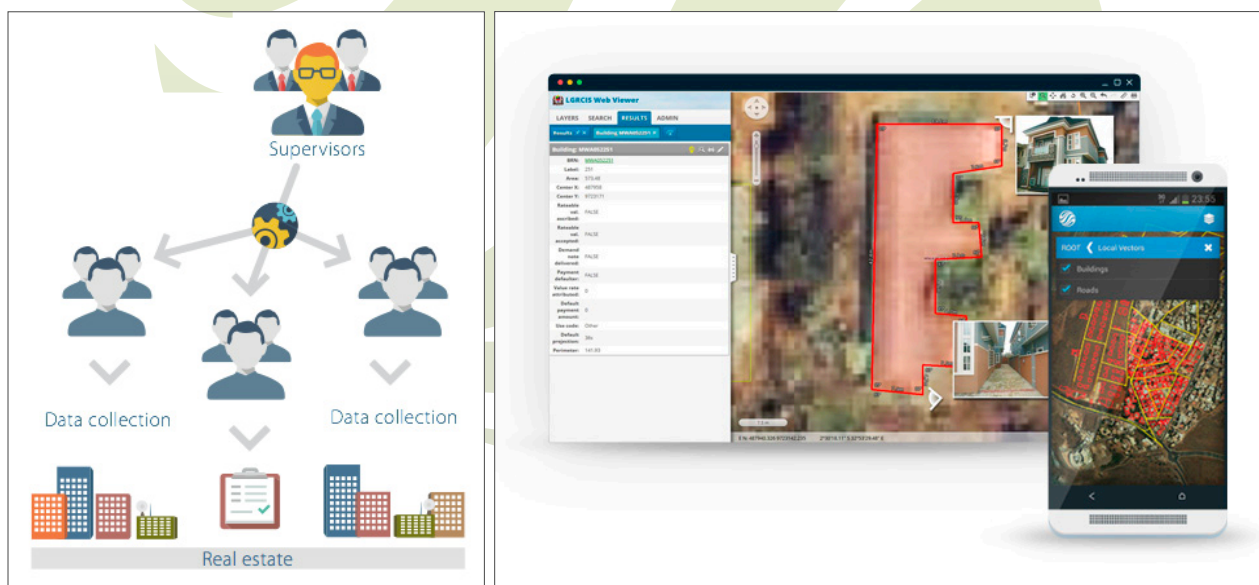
Supervisors

Data collection

Data collection

Real estate

LGRCIS Web Viewer

LAYERS SEARCH RESULTS ADMIN

Results

Building: MWA052251

Building: MWA052251

BRN: MWA052251

Label: 251

Area: 373.48

Center X:

Center Y:

Rateable val. ascribed: FALSE

Rateable val. accepted: FALSE

Demand note delivered: FALSE

Payment defaulter: FALSE

Value rate attributed: 0

Default payment amount: 0

Use code: Other

Default projection: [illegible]

Perimeter: 141.93

23:55

ROOT Local Vectors

Buildings

Roads